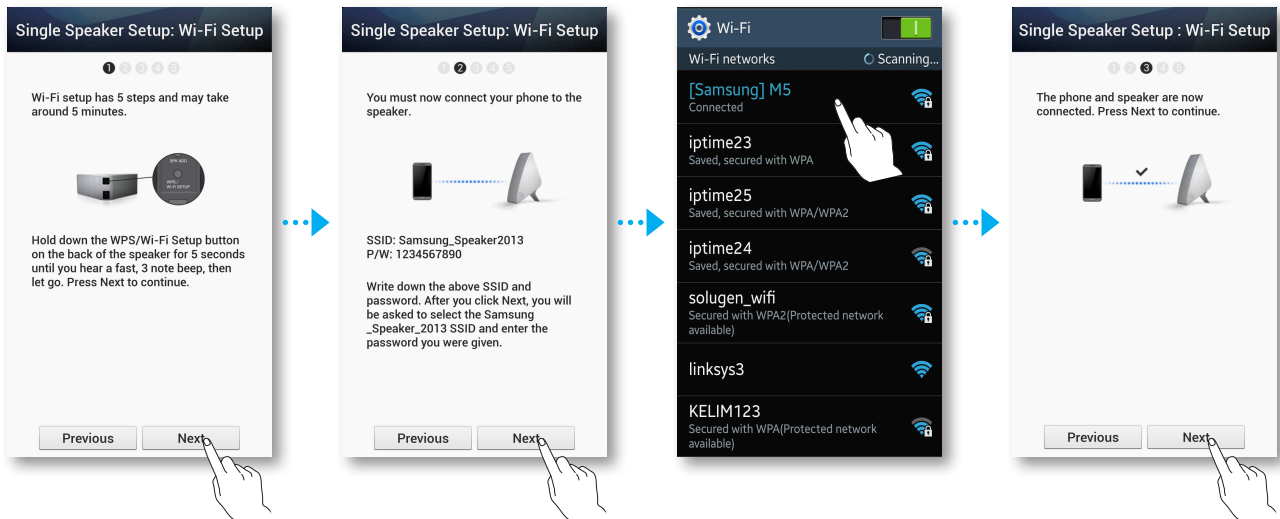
Single Speaker Setup: Wi-Fi Setup

1 2 3 4 5

Wi-Fi setup has 5 steps and may take around 5 minutes.

SPK ADD

WPS / Wi-Fi SETUP

Hold down the WPS/Wi-Fi Setup button on the back of the speaker for 5 seconds until you hear a fast, 3 note beep, then let go. Press Next to continue.

Previous Next

Single Speaker Setup: Wi-Fi Setup

1 2 3 4 5

You must now connect your phone to the speaker.

SSID: Samsung_Speaker2013
P/W: 1234567890

Write down the above SSID and password. After you click Next, you will be asked to select the Samsung _Speaker_2013 SSID and enter the password you were given.

Previous Next

Wi-Fi

Wi-Fi networks Scanning...

[Samsung] M5
Connected

iptime23
Saved, secured with WPA

iptime25
Saved, secured with WPA/WPA2

iptime24
Saved, secured with WPA/WPA2

solugen_wifi
Secured with WPA2(Protected network available)

linksys3

KELIM123
Secured with WPA(Protected network available)

Single Speaker Setup : Wi-Fi Setup

1 2 3 4 5

The phone and speaker are now connected. Press Next to continue.

Previous Next